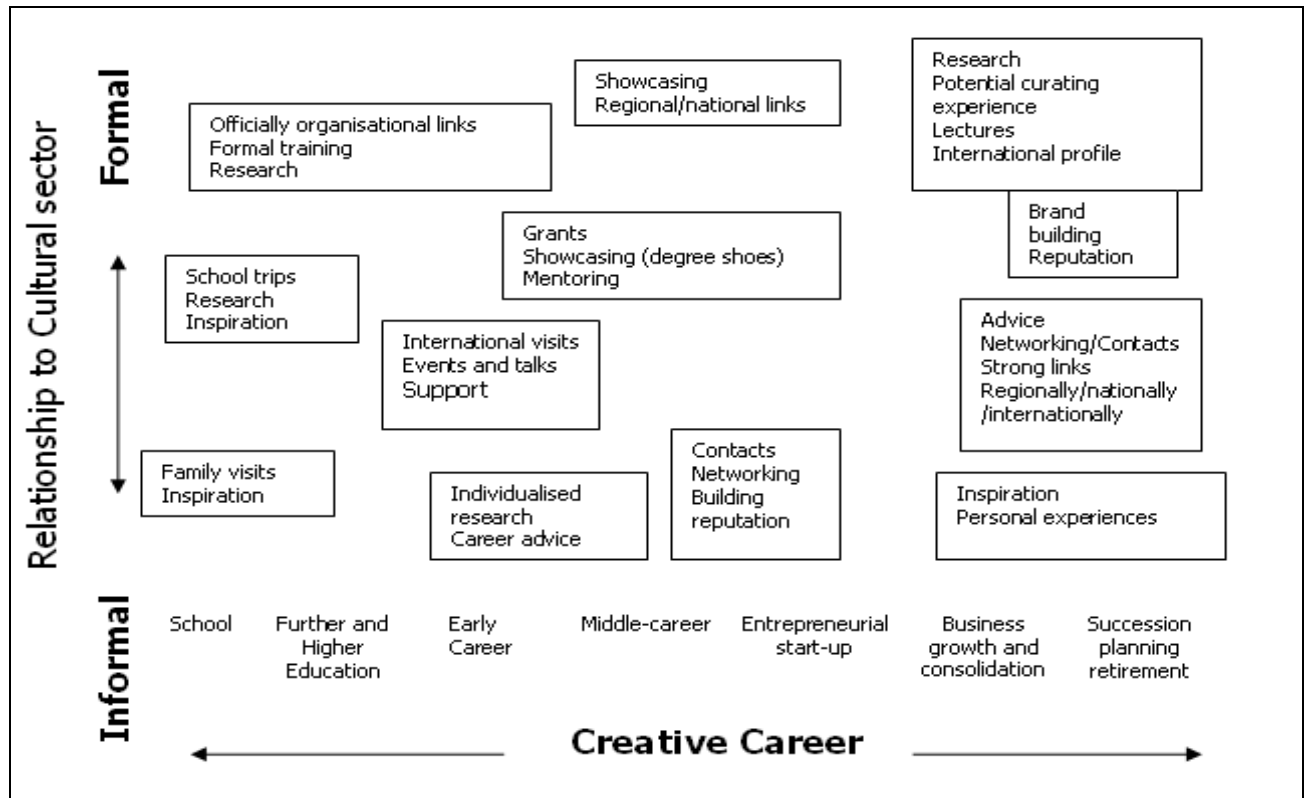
Relationship to Cultural sector

Formal

Showcasing
Regional/national links

Research
Potential curating experience
Lectures
International profile

Officially organisational links
Formal training
Research

Brand building
Reputation

Grants
Showcasing (degree shoes)
Mentoring

School trips
Research
Inspiration

International visits
Events and talks
Support

Advice
Networking/Contacts
Strong links
Regionally/nationally /internationally

Contacts
Networking
Building reputation

Family visits
Inspiration

Individualised research
Career advice

Inspiration
Personal experiences

Informal

School

Further and Higher Education

Early Career

Middle-career

Entrepreneurial start-up

Business growth and consolidation

Succession planning retirement

Creative Career